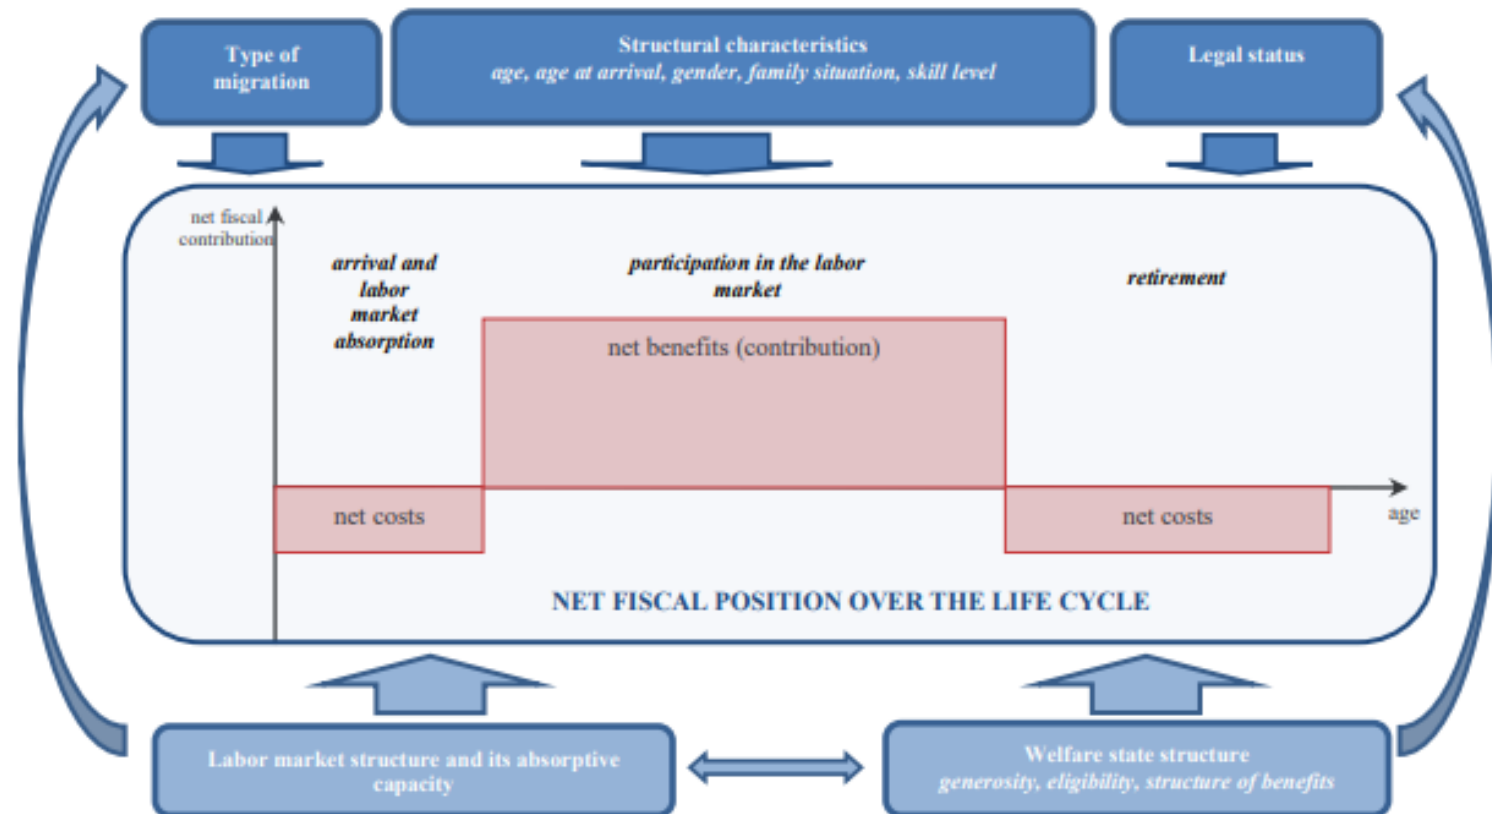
Type of migration

Structural characteristics
*age, age at arrival, gender, family situation, skill level*

Legal status

net fiscal contribution

*arrival and labor market absorption*

*participation in the labor market*

*retirement*

net benefits (contribution)

net costs

net costs

age

NET FISCAL POSITION OVER THE LIFE CYCLE

Labor market structure and its absorptive capacity

Welfare state structure
*generosity, eligibility, structure of benefits*